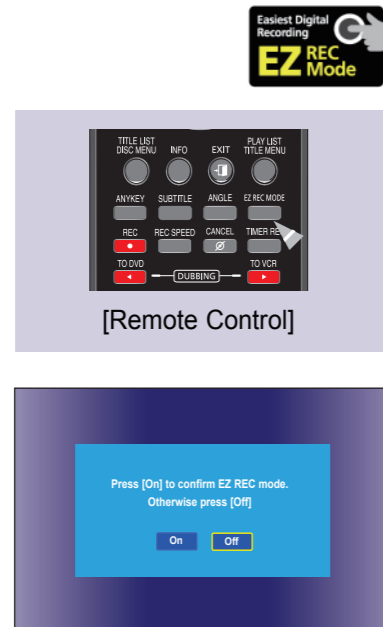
Easiest Digital Recording
EZ REC Mode

TITLE LIST DISC MENU
INFO
EXIT
PLAY LIST TITLE MENU
ANYKEY
SUBTITLE
ANGLE
EZ REC MODE
REC
REC SPEED
CANCEL
TIMER RE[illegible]
TO DVD
DUBBING
TO VCR

[Remote Control]

Press [On] to confirm EZ REC mode.
Otherwise press [Off]

On
Off